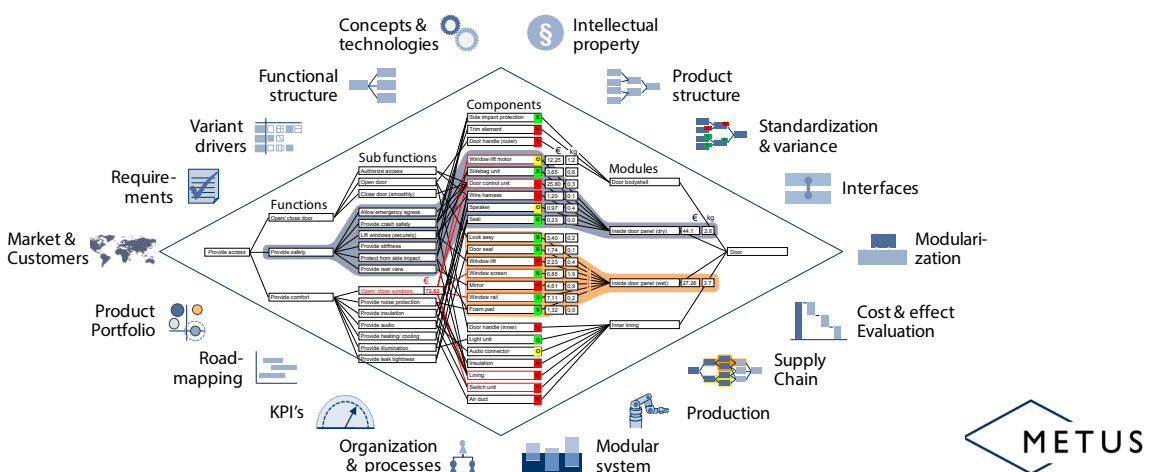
Concepts & technologies

Intellectual property

Functional structure

Product structure

Variant drivers

Standardization & variance

Requirements

Interfaces

Market & Customers

Modularization

Product Portfolio

Cost & effect Evaluation

Roadmapping

Supply Chain

KPI's

Production

Organization & processes

Modular system

METUS

Components

Sub functions

Functions

Modules

Provide access

Open/ close door

Provide safety

Provide comfort

Authorize access

Open door

Close door (smoothly)

Allow emergency egress

Provide crash safety

Provide stiffness

Lift windows (securely)

Protect from side impact

Provide rear view

€

Open/ close windows

72,62

Provide noise protection

Provide insulation

Provide audio

Provide heating/ cooling

Provide illumination

Provide leak tightness

Side impact protection

Trim element

Door handle (outer)

€ kg

Window lift motor | 12,25 | 1,2

Sidebag unit | 3,65 | 0,6

Door control unit | 25,80 | 0,3

Wire harness | 1,20 | 0,1

Speaker | 0,97 | 0,4

Seal | 0,23 | 0,0

Lock assy | 3,40 | 0,2

Door seal | 1,74 | 0,1

Window lift | 2,23 | 0,4

Window screen | 6,85 | 1,9

Mirror | 4,61 | 0,9

Window rail | 7,11 | 0,2

Foam pad | 1,32 | 0,0

Door handle (inner)

Light unit

Audio connector

Insulation

Lining

Switch unit

Air duct

Door bodyshell

€ kg

Inside door panel (dry) | 44,1 | 2,6

Inside door panel (wet) | 27,26 | 3,7

Inner lining

Door